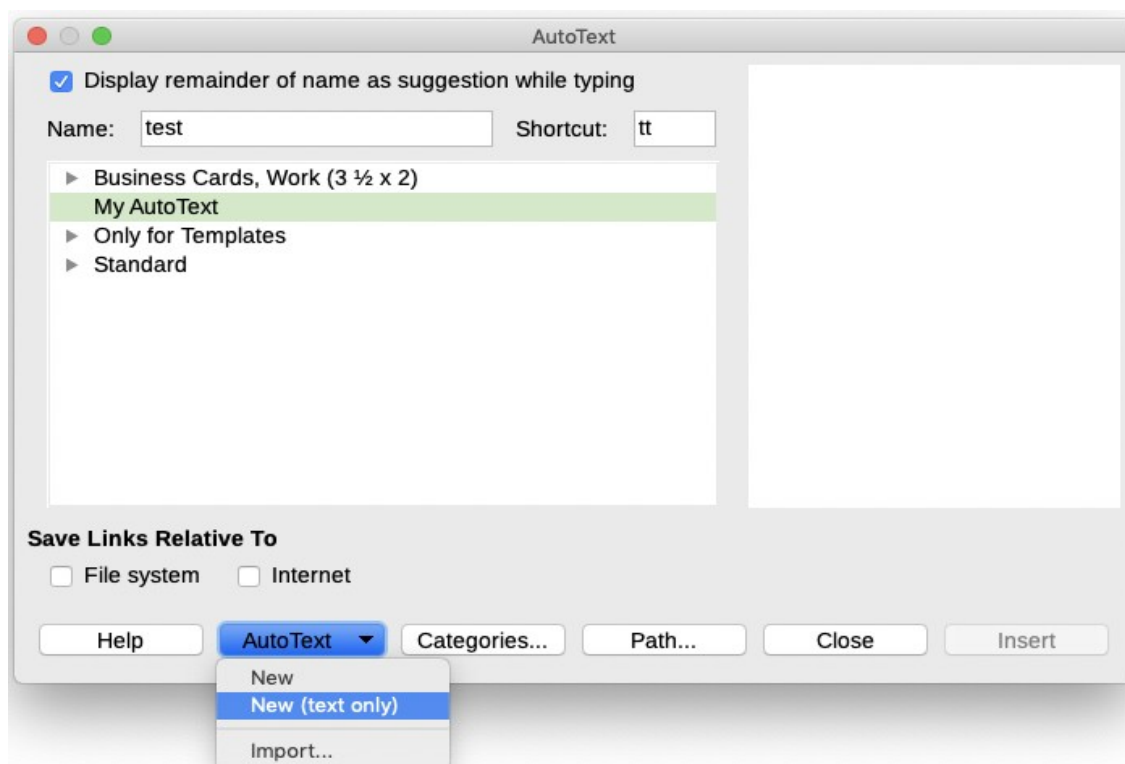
AutoText

Display remainder of name as suggestion while typing

Name: test

Shortcut: tt

Business Cards, Work (3 ½ x 2)
My AutoText
Only for Templates
Standard

Save Links Relative To

File system

Internet

Help

AutoText

Categories...

Path...

Close

Insert

New
New (text only)
Import...